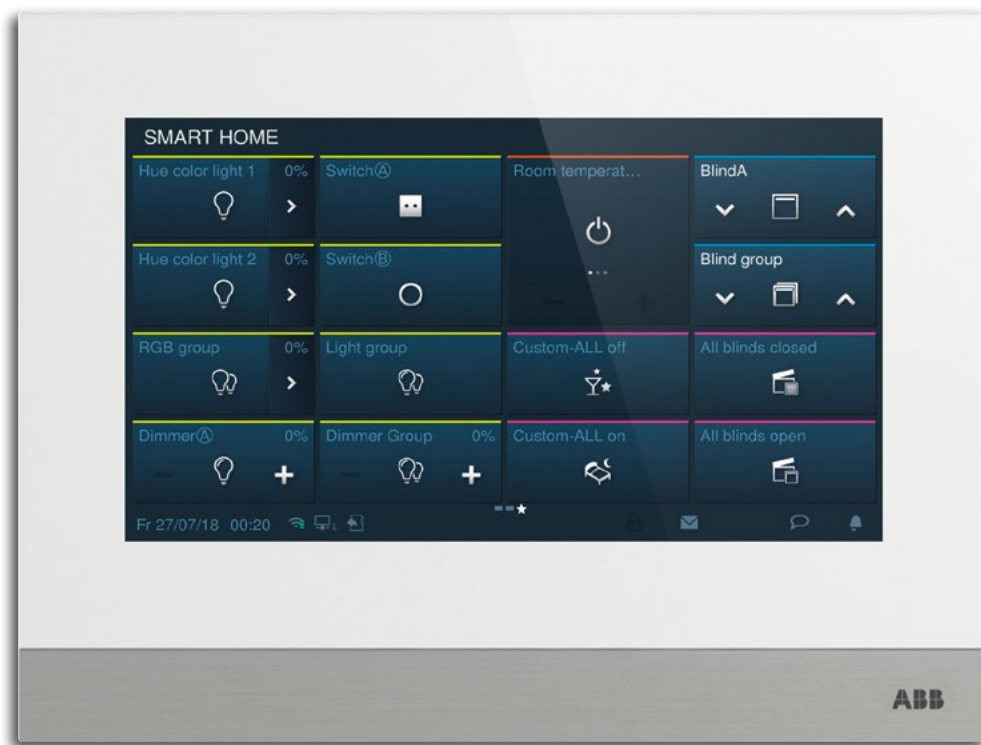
SMART HOME

Hue color light 1 0%

Switch Ⓐ

Room temperat...

BlindA

Hue color light 2 0%

Switch Ⓑ

Blind group

RGB group 0%

Light group

Custom-ALL off

All blinds closed

Dimmer Ⓐ 0%

Dimmer Group 0%

Custom-ALL on

All blinds open

Fr 27/07/18 00:20

ABB